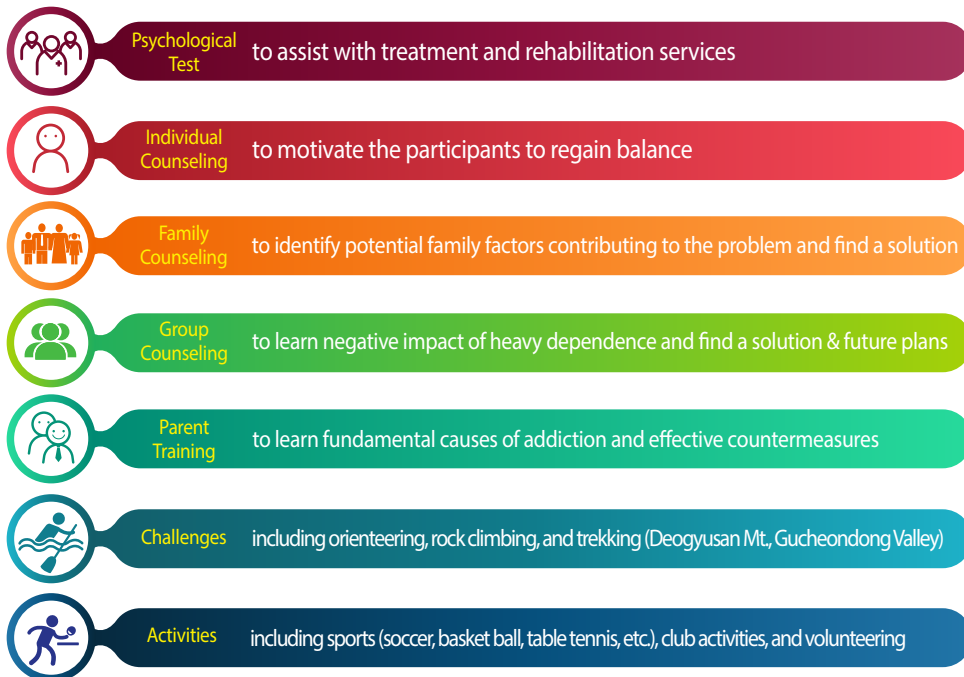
Psychological Test to assist with treatment and rehabilitation services

Individual Counseling to motivate the participants to regain balance

Family Counseling to identify potential family factors contributing to the problem and find a solution

Group Counseling to learn negative impact of heavy dependence and find a solution & future plans

Parent Training to learn fundamental causes of addiction and effective countermeasures

Challenges including orienteering, rock climbing, and trekking (Deogyusan Mt., Gucheondong Valley)

Activities including sports (soccer, basket ball, table tennis, etc.), club activities, and volunteering